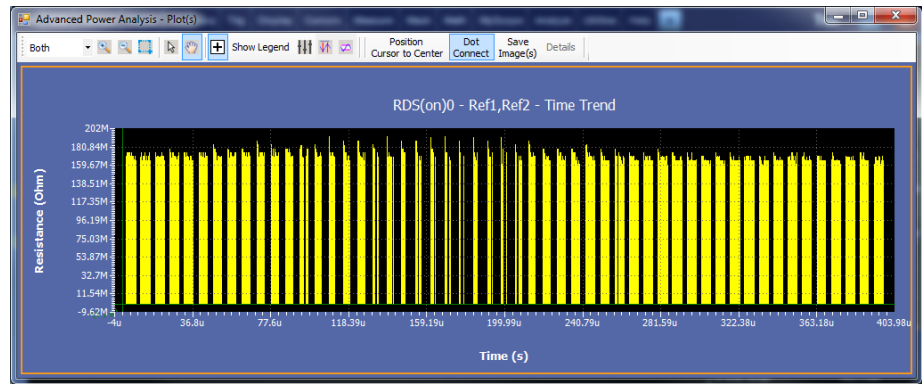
Advanced Power Analysis - Plot(s)

Both

Show Legend

Position Cursor to Center

Dot Connect

Save Image(s)

Details

RDS(on)0 - Ref1,Ref2 - Time Trend

Resistance (Ohm)

202M
180.84M
159.67M
138.51M
117.35M
96.19M
75.03M
53.87M
32.7M
11.54M
-9.62M

-4u
36.8u
77.6u
118.39u
159.19u
199.99u
240.79u
281.59u
322.38u
363.18u
403.98u

Time (s)